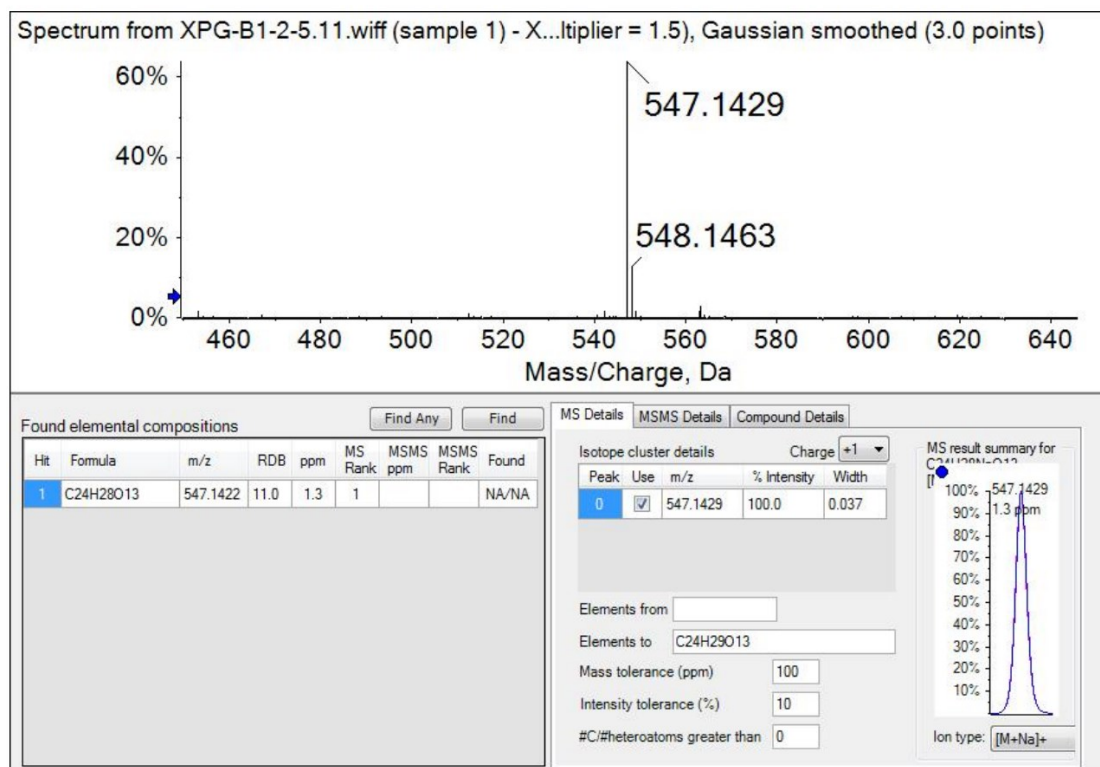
Spectrum from XPG-B1-2-5.11.wiff (sample 1) - X...ltiplier = 1.5), Gaussian smoothed (3.0 points)

60%
40%
20%
0%

547.1429
548.1463

460 480 500 520 540 560 580 600 620 640
Mass/Charge, Da

Found elemental compositions

Find Any
Find

| Hit | Formula | m/z | RDB | ppm | MS Rank | MSMS ppm | MSMS Rank | Found |
|---|---|---|---|---|---|---|---|---|
| 1 | C24H28O13 | 547.1422 | 11.0 | 1.3 | 1 | | | NA/NA |

MS Details
MSMS Details
Compound Details

Isotope cluster details
Charge +1

| Peak | Use | m/z | % Intensity | Width |
|---|---|---|---|---|
| 0 | ☑ | 547.1429 | 100.0 | 0.037 |

Elements from
Elements to C24H29O13
Mass tolerance (ppm) 100
Intensity tolerance (%) 10
#C/#heteroatoms greater than 0

MS result summary for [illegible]

100% 547.1429
90% 1.3 ppm
80%
70%
60%
50%
40%
30%
20%
10%

Ion type: [M+Na]+